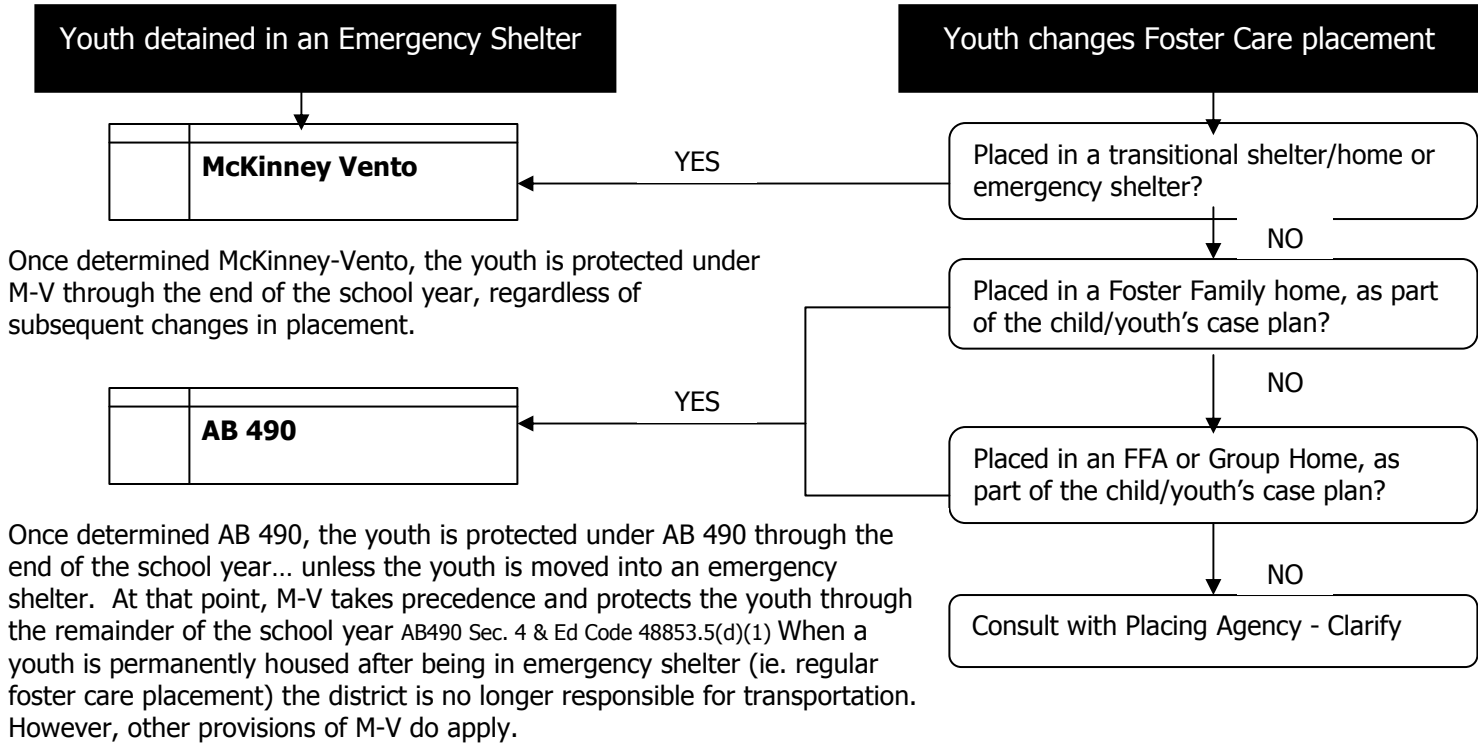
Youth detained in an Emergency Shelter

Youth changes Foster Care placement

McKinney Vento

YES

Placed in a transitional shelter/home or emergency shelter?

NO

Once determined McKinney-Vento, the youth is protected under M-V through the end of the school year, regardless of subsequent changes in placement.

Placed in a Foster Family home, as part of the child/youth's case plan?

NO

AB 490

YES

Placed in an FFA or Group Home, as part of the child/youth's case plan?

NO

Once determined AB 490, the youth is protected under AB 490 through the end of the school year… unless the youth is moved into an emergency shelter. At that point, M-V takes precedence and protects the youth through the remainder of the school year AB490 Sec. 4 & Ed Code 48853.5(d)(1) When a youth is permanently housed after being in emergency shelter (ie. regular foster care placement) the district is no longer responsible for transportation. However, other provisions of M-V do apply.

Consult with Placing Agency - Clarify